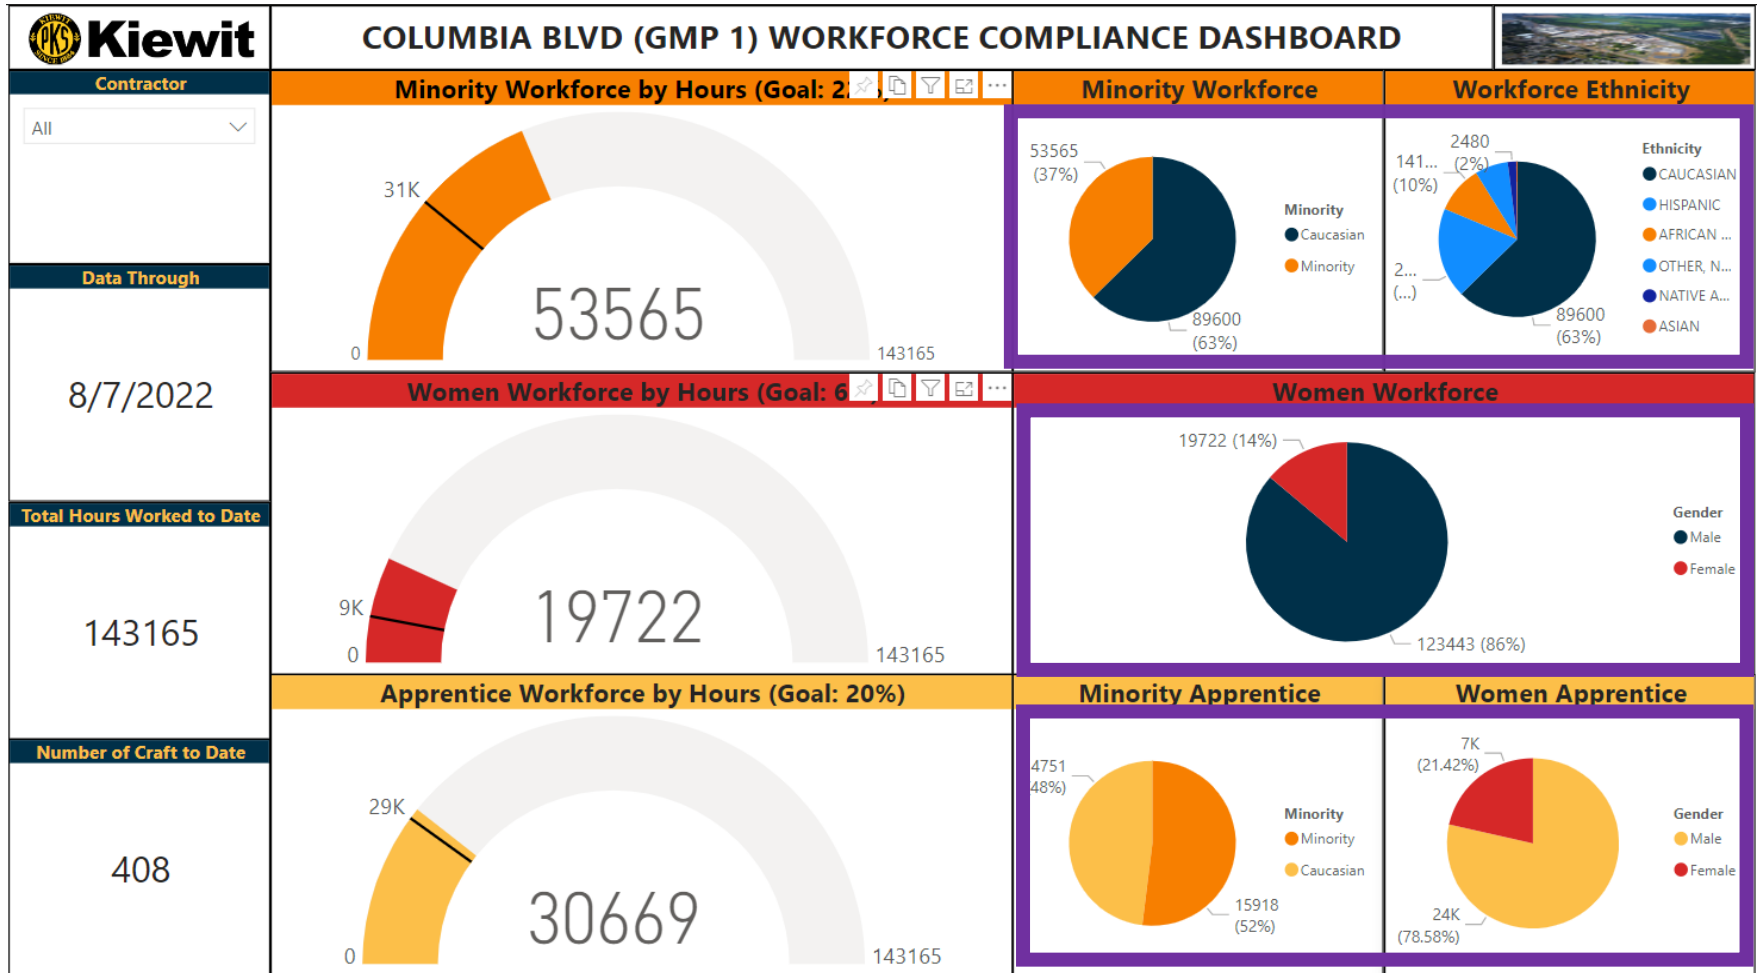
PKS KIEWIT SINCE 1884 Kiewit

COLUMBIA BLVD (GMP 1) WORKFORCE COMPLIANCE DASHBOARD

Contractor
All

Data Through
8/7/2022

Total Hours Worked to Date
143165

Number of Craft to Date
408

Minority Workforce by Hours (Goal: 2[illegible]
31K
0
53565
143165

Minority Workforce
53565 (37%)
89600 (63%)
Minority
Caucasian
Minority

Workforce Ethnicity
2480 (2%)
141... (10%)
2... (...)
89600 (63%)
Ethnicity
CAUCASIAN
HISPANIC
AFRICAN ...
OTHER, N...
NATIVE A...
ASIAN

Women Workforce by Hours (Goal: 6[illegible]
9K
0
19722
143165

Women Workforce
19722 (14%)
123443 (86%)
Gender
Male
Female

Apprentice Workforce by Hours (Goal: 20%)
29K
0
30669
143165

Minority Apprentice
4751 48%)
15918 (52%)
Minority
Minority
Caucasian

Women Apprentice
7K (21.42%)
24K (78.58%)
Gender
Male
Female